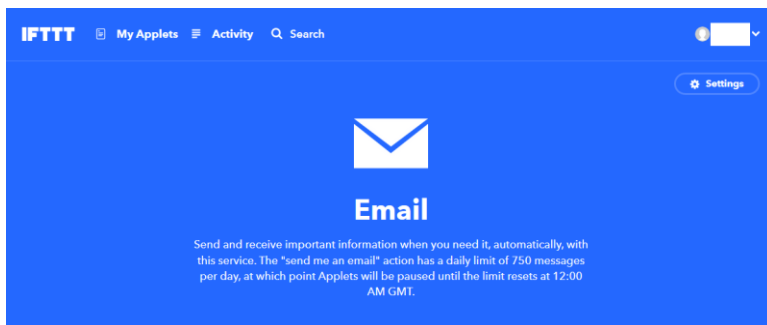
IFTTT My Applets Activity Search

Settings

Email

Send and receive important information when you need it, automatically, with this service. The "send me an email" action has a daily limit of 750 messages per day, at which point Applets will be paused until the limit resets at 12:00 AM GMT.